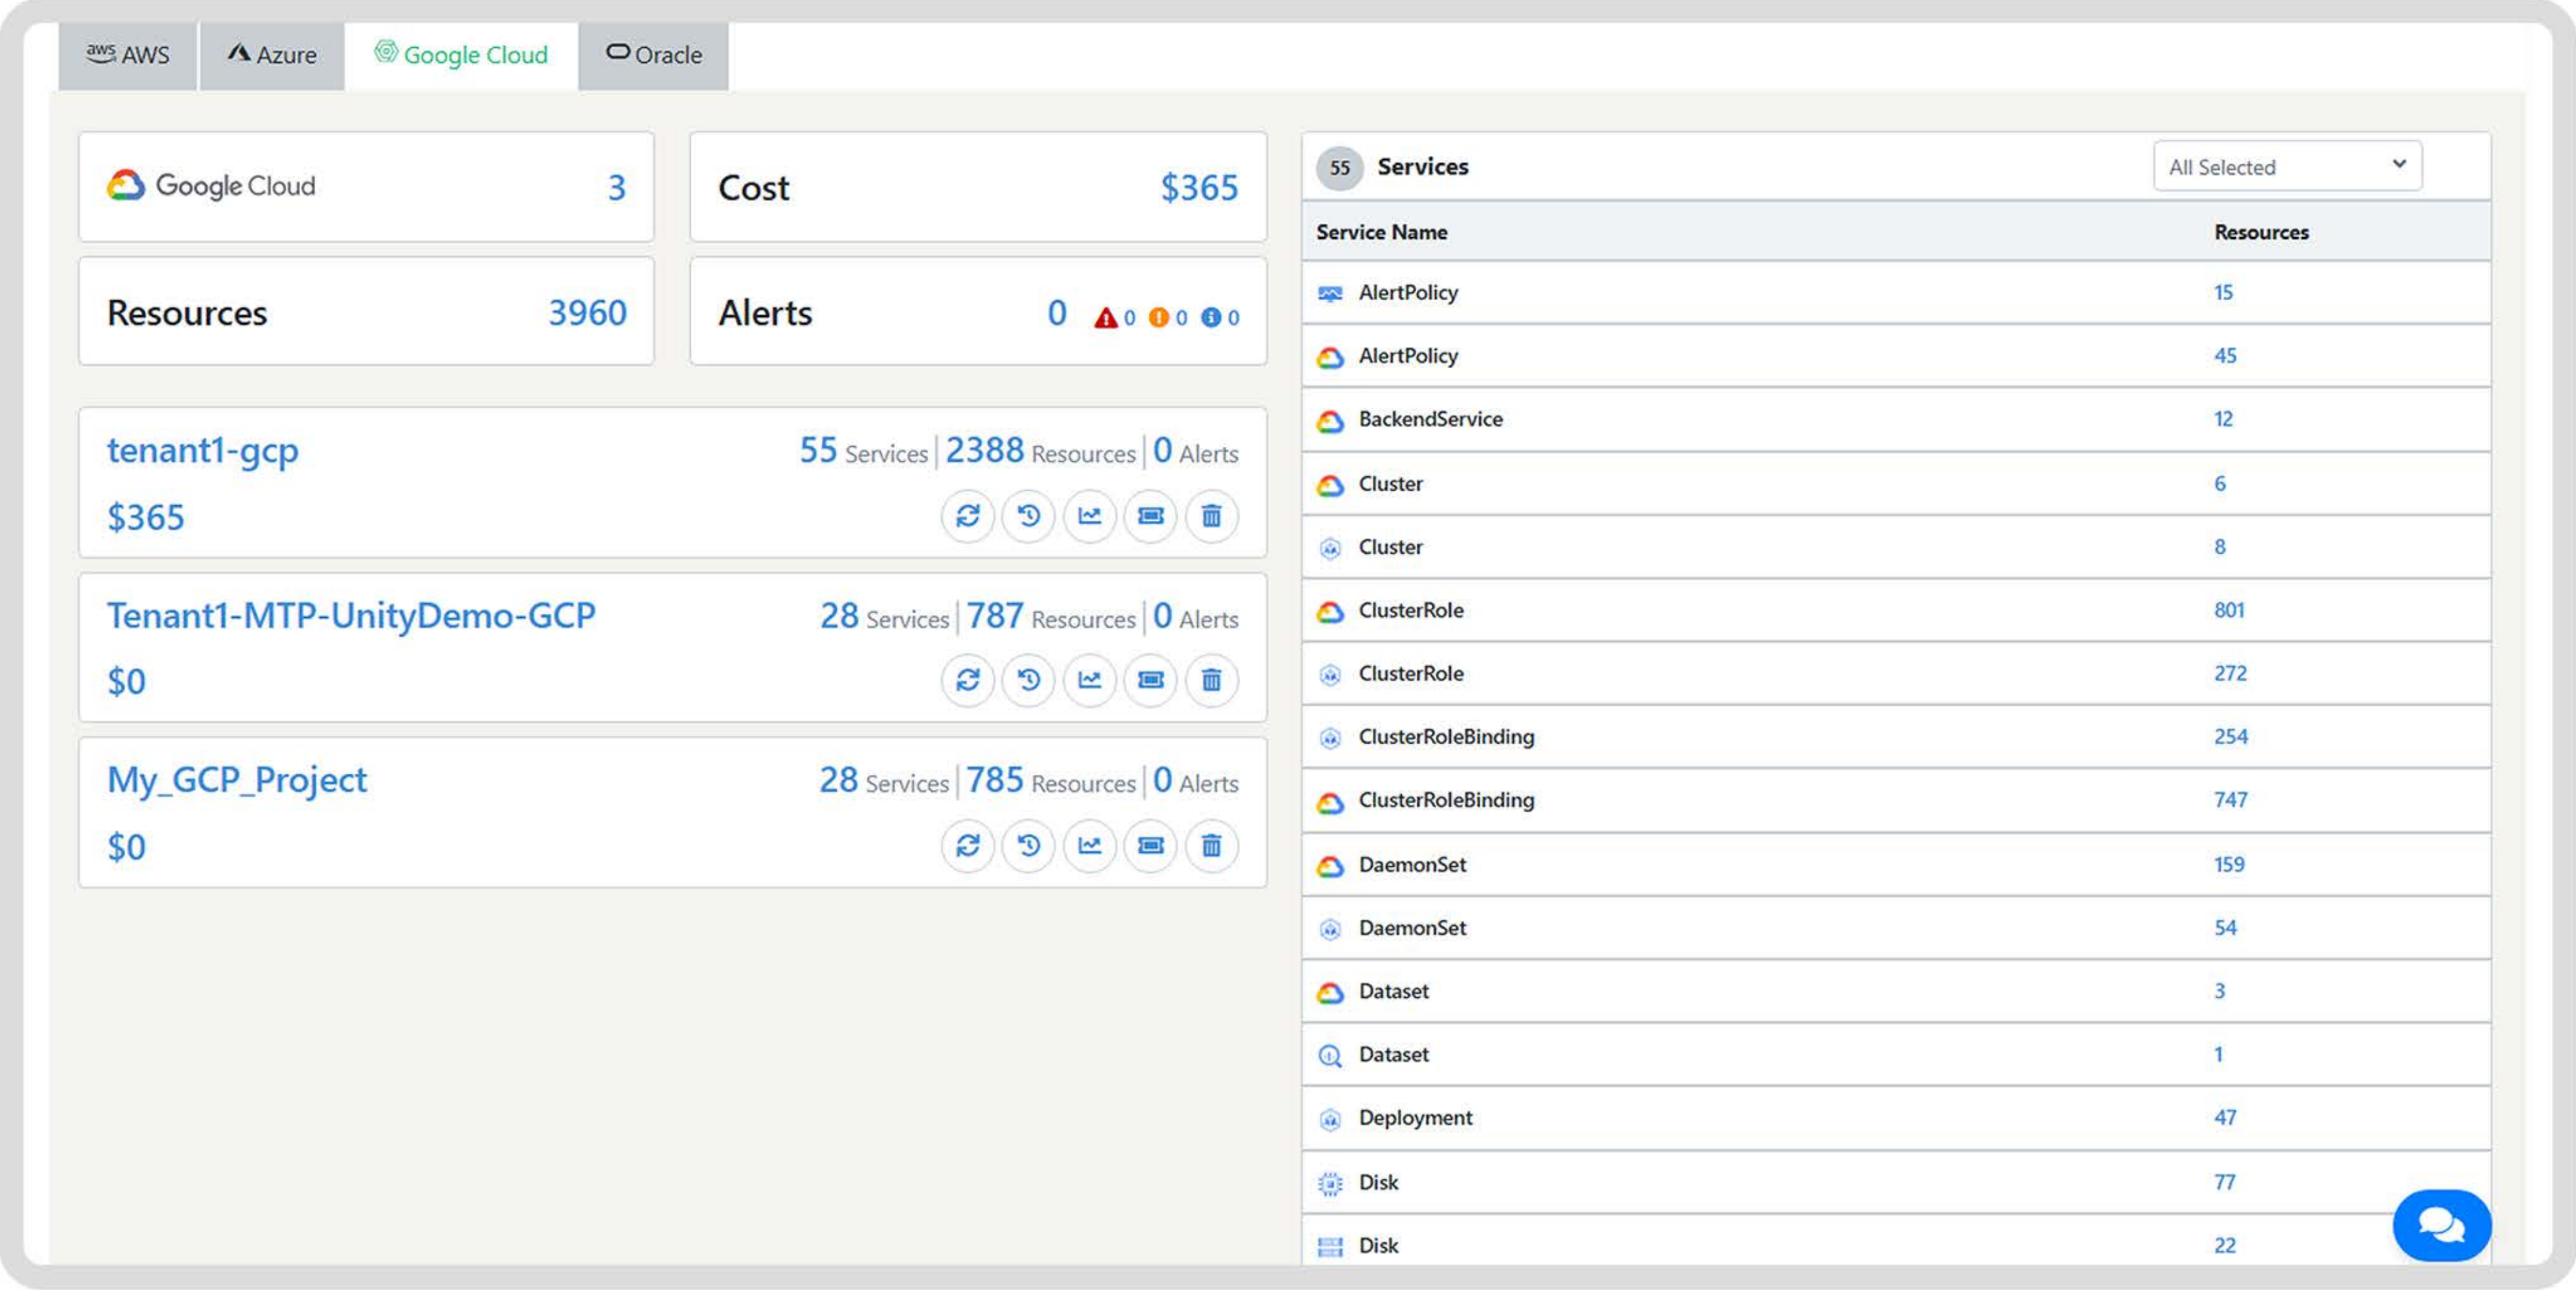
aws AWS | Azure | Google Cloud | Oracle

Google Cloud 3

Cost $365

Resources 3960

Alerts 0 0 0 0

tenant1-gcp
55 Services | 2388 Resources | 0 Alerts
$365

Tenant1-MTP-UnityDemo-GCP
28 Services | 787 Resources | 0 Alerts
$0

My_GCP_Project
28 Services | 785 Resources | 0 Alerts
$0

55 Services
All Selected

| Service Name | Resources |
|---|---|
| AlertPolicy | 15 |
| AlertPolicy | 45 |
| BackendService | 12 |
| Cluster | 6 |
| Cluster | 8 |
| ClusterRole | 801 |
| ClusterRole | 272 |
| ClusterRoleBinding | 254 |
| ClusterRoleBinding | 747 |
| DaemonSet | 159 |
| DaemonSet | 54 |
| Dataset | 3 |
| Dataset | 1 |
| Deployment | 47 |
| Disk | 77 |
| Disk | 22 |